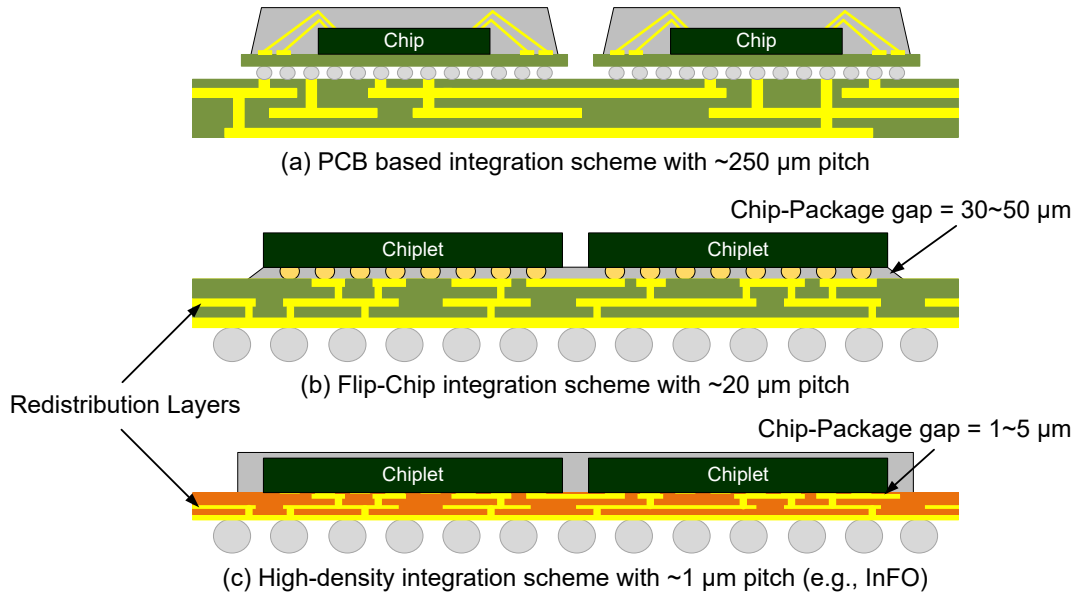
Chip
Chip

(a) PCB based integration scheme with ~250 μm pitch

Chip-Package gap = 30~50 μm

Chiplet
Chiplet

(b) Flip-Chip integration scheme with ~20 μm pitch

Redistribution Layers

Chip-Package gap = 1~5 μm

Chiplet
Chiplet

(c) High-density integration scheme with ~1 μm pitch (e.g., InFO)